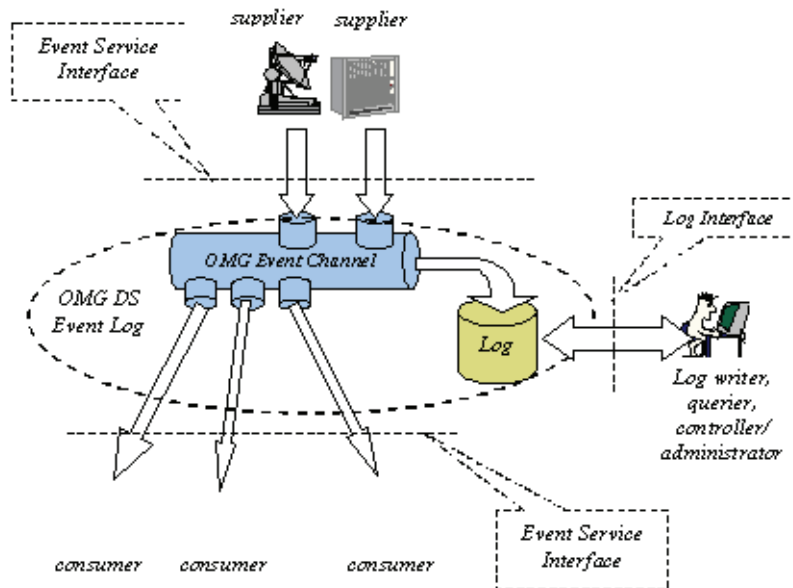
supplier supplier

Event Service Interface

Log Interface

OMG Event Channel

OMG DS Event Log

Log

Log writer, querier, controller/ administrator

Event Service Interface

consumer consumer consumer